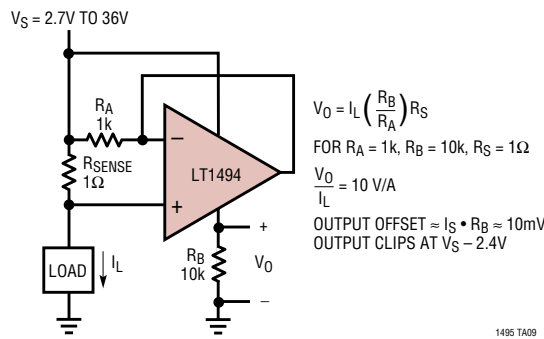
$V_S$ = 2.7V TO 36V

$R_A$
1k

$R_{SENSE}$
1Ω

–

+

LT1494

LOAD

$I_L$

$R_B$
10k

+

$V_O$

–

$V_O = I_L\left(\frac{R_B}{R_A}\right)R_S$

FOR $R_A$ = 1k, $R_B$ = 10k, $R_S$ = 1Ω

$\frac{V_O}{I_L}$ = 10 V/A

OUTPUT OFFSET ≈ $I_S$ • $R_B$ ≈ 10mV
OUTPUT CLIPS AT $V_S$ – 2.4V

1495 TA09